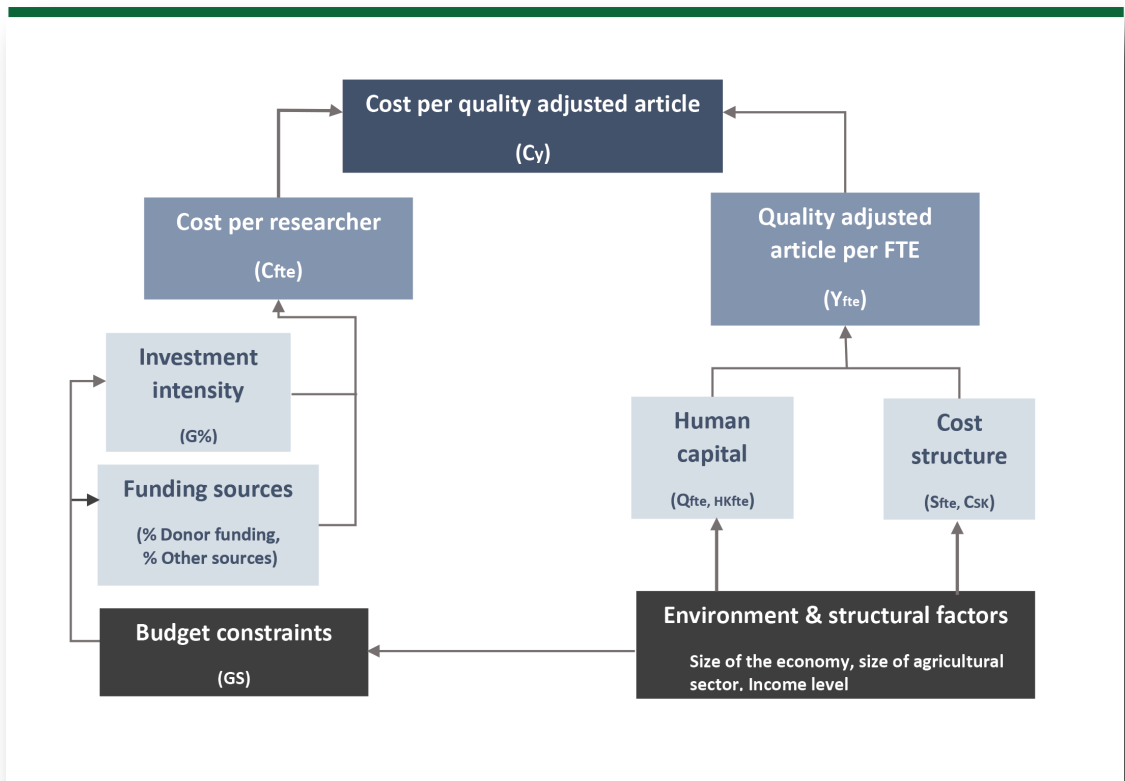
Cost per quality adjusted article

($C_y$)

Cost per researcher

($C_{fte}$)

Quality adjusted article per FTE

($Y_{fte}$)

Investment intensity

(G%)

Funding sources

(% Donor funding, % Other sources)

Human capital

($Q_{fte}$, $HK_{fte}$)

Cost structure

($S_{fte}$, $C_{SK}$)

Budget constraints

(GS)

Environment & structural factors

Size of the economy, size of agricultural sector. Income level